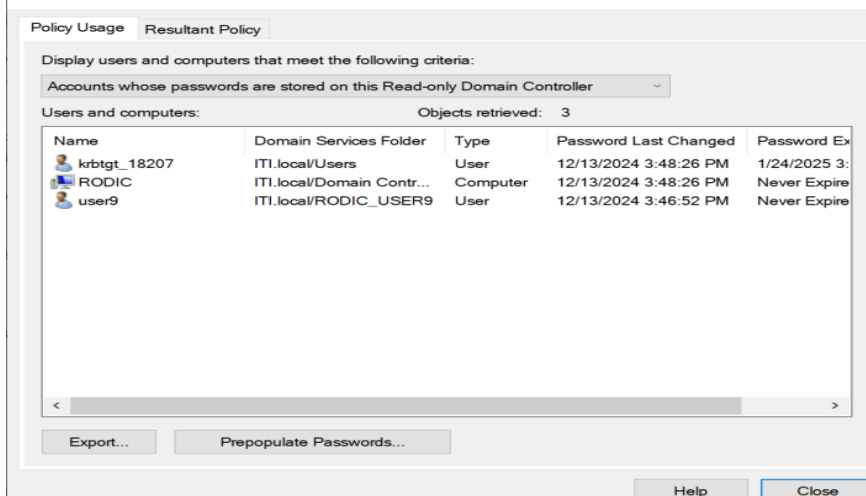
Policy Usage | Resultant Policy

Display users and computers that meet the following criteria:

Accounts whose passwords are stored on this Read-only Domain Controller

Users and computers: Objects retrieved: 3

| Name | Domain Services Folder | Type | Password Last Changed | Password Ex |
|---|---|---|---|---|
| krbtgt_18207 | ITI.local/Users | User | 12/13/2024 3:48:26 PM | 1/24/2025 3: |
| RODIC | ITI.local/Domain Contr... | Computer | 12/13/2024 3:48:26 PM | Never Expire |
| user9 | ITI.local/RODIC_USER9 | User | 12/13/2024 3:46:52 PM | Never Expire |

Export... Prepopulate Passwords...

Help Close